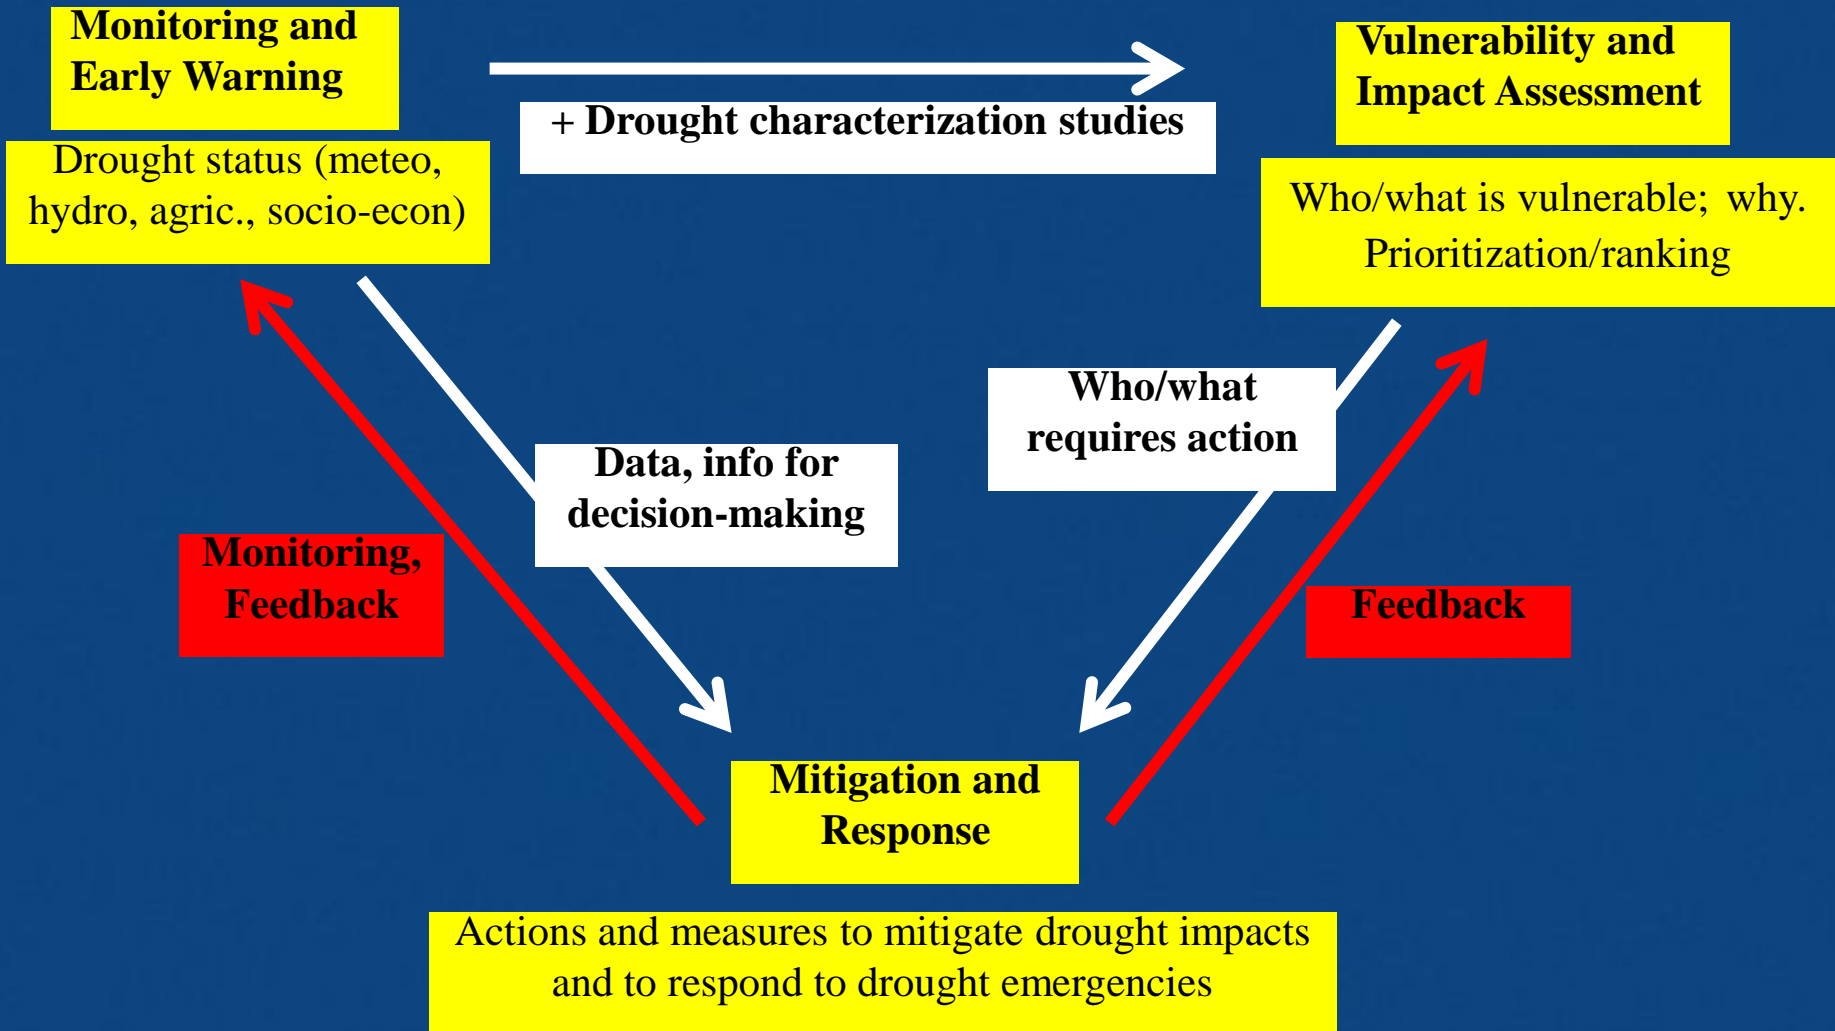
Monitoring and Early Warning

Drought status (meteo, hydro, agric., socio-econ)

+ Drought characterization studies

Vulnerability and Impact Assessment

Who/what is vulnerable; why. Prioritization/ranking

Who/what requires action

Data, info for decision-making

Monitoring, Feedback

Feedback

Mitigation and Response

Actions and measures to mitigate drought impacts and to respond to drought emergencies